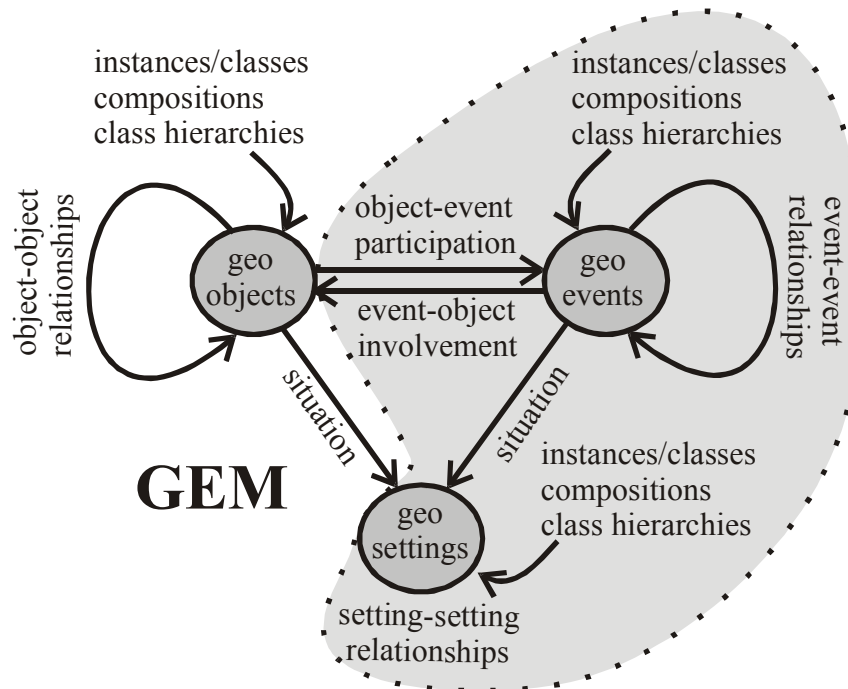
instances/classes
compositions
class hierarchies

instances/classes
compositions
class hierarchies

object-object relationships

object-event participation

geo objects

geo events

event-object involvement

event-event relationships

situation

situation

GEM

instances/classes
compositions
class hierarchies

geo settings

setting-setting relationships